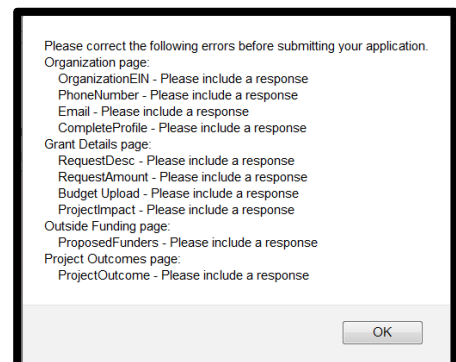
Please correct the following errors before submitting your application.
Organization page:
OrganizationEIN - Please include a response
PhoneNumber - Please include a response
Email - Please include a response
CompleteProfile - Please include a response
Grant Details page:
RequestDesc - Please include a response
RequestAmount - Please include a response
Budget Upload - Please include a response
ProjectImpact - Please include a response
Outside Funding page:
ProposedFunders - Please include a response
Project Outcomes page:
ProjectOutcome - Please include a response

OK